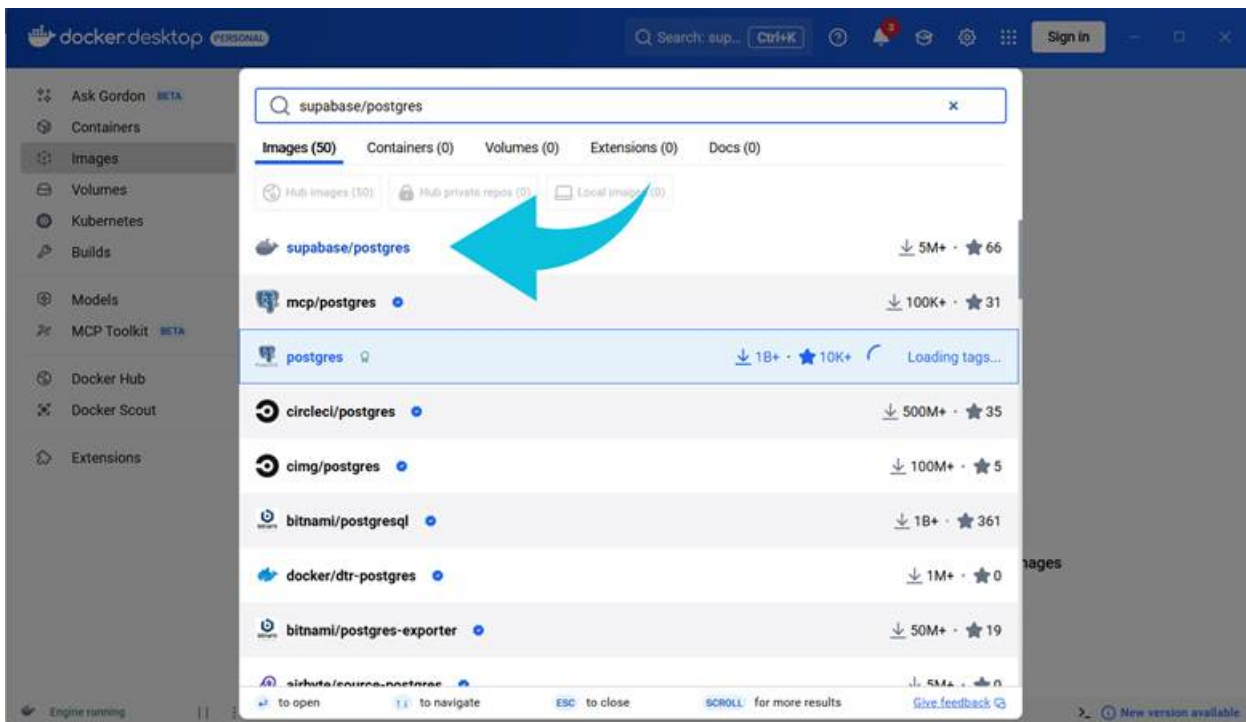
docker desktop PERSONAL

Search: sup... Ctrl+K

Sign in

Ask Gordon BETA
Containers
Images
Volumes
Kubernetes
Builds
Models
MCP Toolkit BETA
Docker Hub
Docker Scout
Extensions

supabase/postgres

Images (50) Containers (0) Volumes (0) Extensions (0) Docs (0)

Hub images (50) Hub private repos (0) Local images (0)

supabase/postgres 5M+ · 66
mcp/postgres 100K+ · 31
postgres 1B+ · 10K+ Loading tags...
circleci/postgres 500M+ · 35
cimg/postgres 100M+ · 5
bitnami/postgresql 1B+ · 361
docker/dtr-postgres 1M+ · 0
bitnami/postgres-exporter 50M+ · 19
airbyte/source-postgres 5M+ · 0

to open ↑↓ to navigate ESC to close SCROLL for more results Give feedback

nages

Engine running

New version available